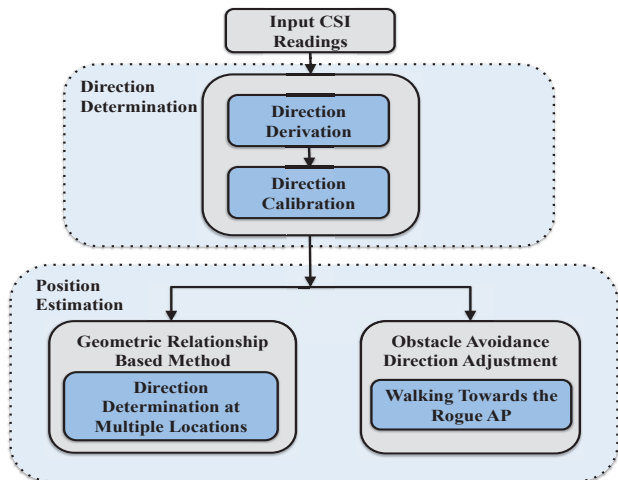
Input CSI Readings

Direction Determination

Direction Derivation

Direction Calibration

Position Estimation

Geometric Relationship Based Method

Direction Determination at Multiple Locations

Obstacle Avoidance Direction Adjustment

Walking Towards the Rogue AP